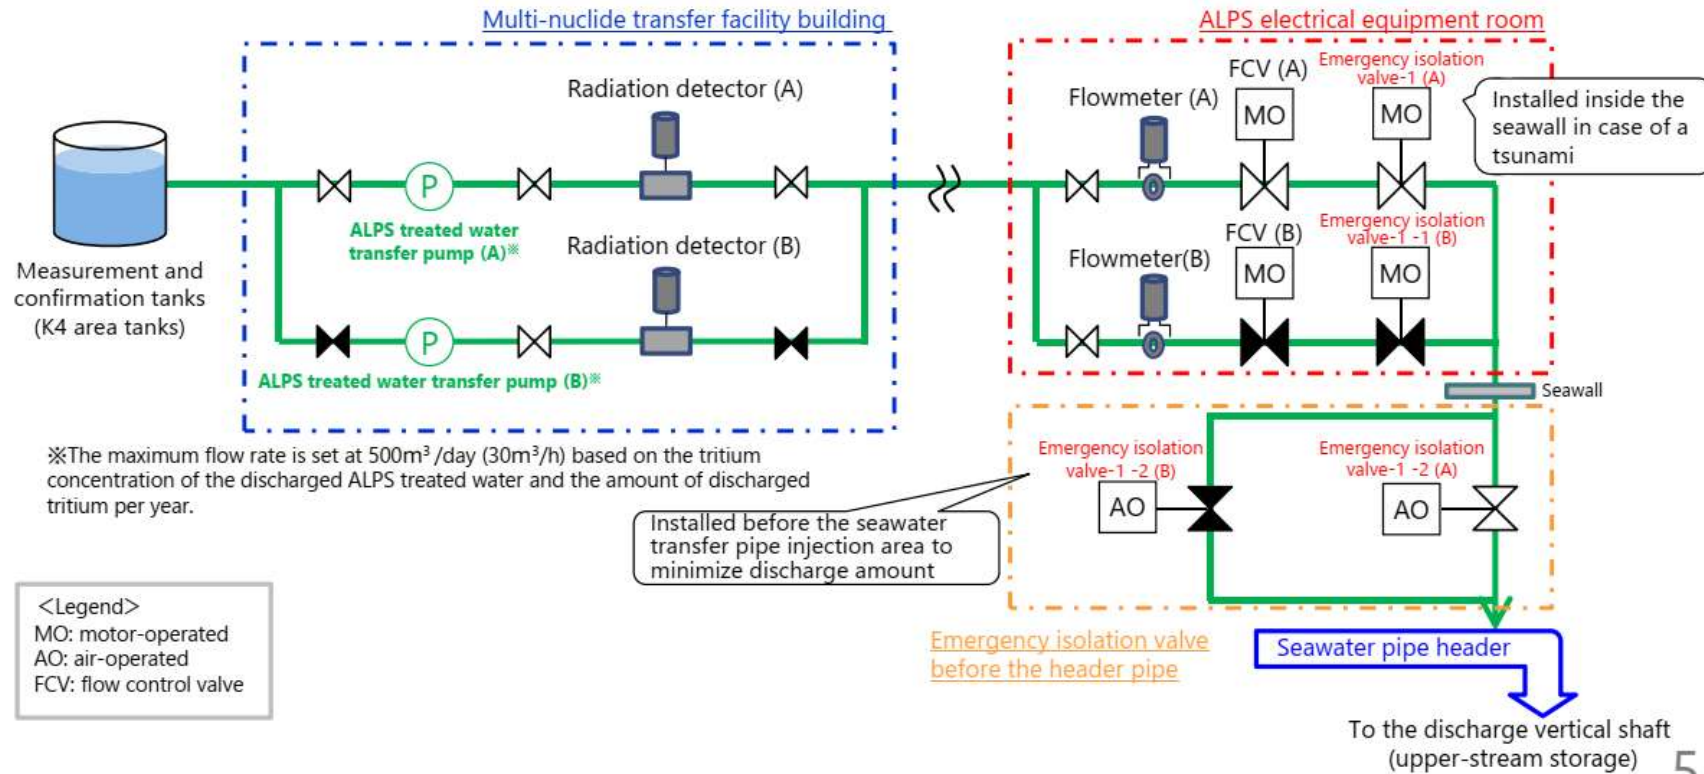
Multi-nuclide transfer facility building

ALPS electrical equipment room

Radiation detector (A)

Flowmeter (A)

FCV (A)

Emergency isolation valve-1 (A)

MO

MO

Installed inside the seawall in case of a tsunami

P

Measurement and confirmation tanks (K4 area tanks)

ALPS treated water transfer pump (A)※

Radiation detector (B)

FCV (B)

Emergency isolation valve-1 -1 (B)

Flowmeter(B)

MO

MO

P

ALPS treated water transfer pump (B)※

Seawall

※The maximum flow rate is set at 500m$^3$ /day (30m$^3$/h) based on the tritium concentration of the discharged ALPS treated water and the amount of discharged tritium per year.

Emergency isolation valve-1 -2 (B)

Emergency isolation valve-1 -2 (A)

AO

AO

Installed before the seawater transfer pipe injection area to minimize discharge amount

<Legend>
MO: motor-operated
AO: air-operated
FCV: flow control valve

Emergency isolation valve before the header pipe

Seawater pipe header

To the discharge vertical shaft (upper-stream storage)

5